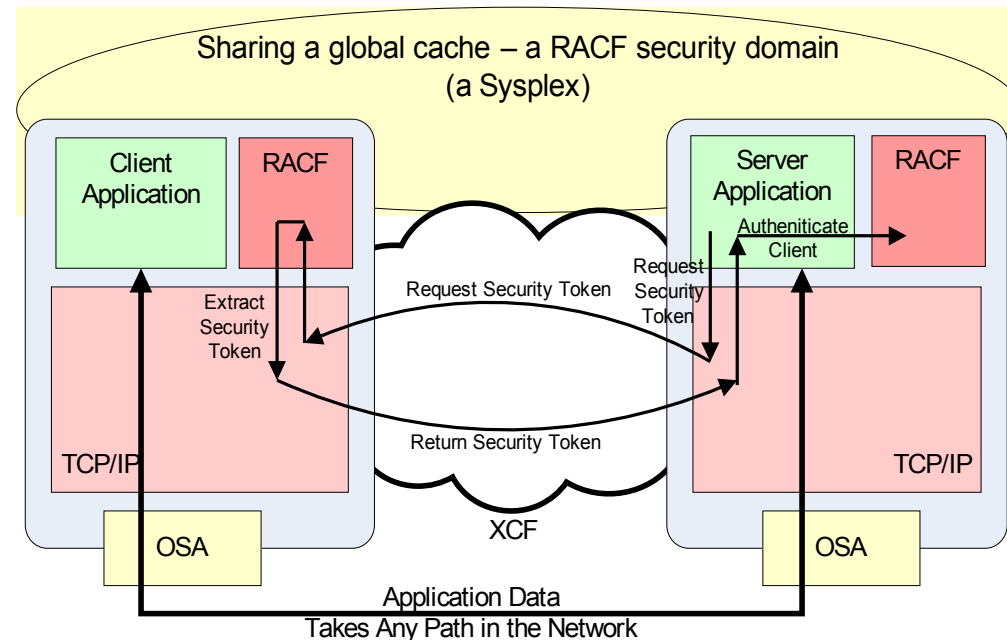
Sharing a global cache – a RACF security domain (a Sysplex)

Client Application

RACF

Extract Security Token

TCP/IP

OSA

Request Security Token

Return Security Token

XCF

Server Application

RACF

Authenticate Client

Request Security Token

TCP/IP

OSA

Application Data
Takes Any Path in the Network